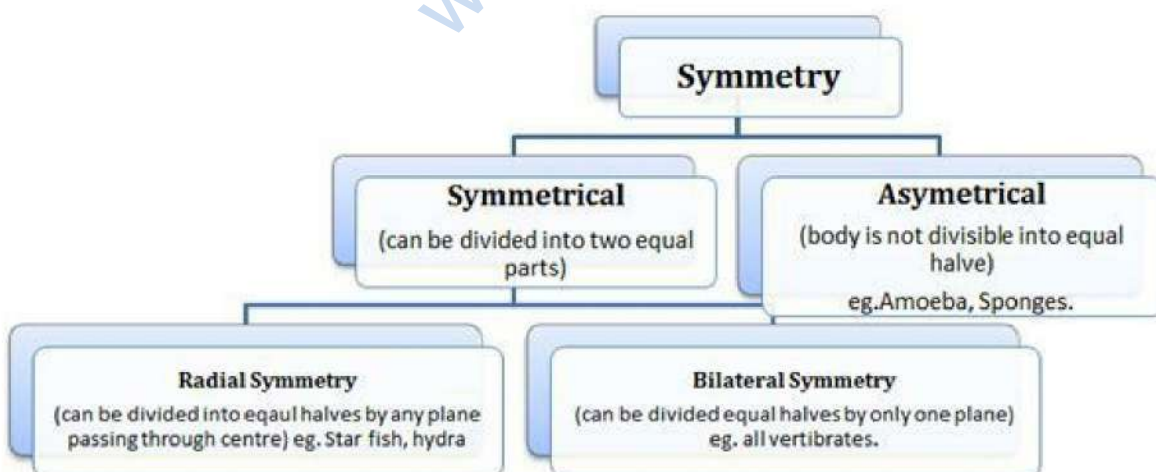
Symmetry

Symmetrical
(can be divided into two equal parts)

Asymetrical
(body is not divisible into equal halve)
eg.Amoeba, Sponges.

Radial Symmetry
(can be divided into eqaul halves by any plane passing through centre) eg. Star fish, hydra

Bilateral Symmetry
(can be divided equal halves by only one plane) eg. all vertibrates.